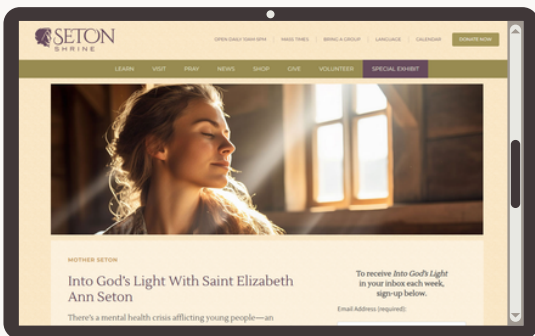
SETON SHRINE

OPEN DAILY 10AM-5PM | MASS TIMES | BRING A GROUP | LANGUAGE | CALENDAR

DONATE NOW

LEARN VISIT PRAY NEWS SHOP GIVE VOLUNTEER SPECIAL EXHIBIT

MOTHER SETON

Into God's Light With Saint Elizabeth Ann Seton

There's a mental health crisis afflicting young people—an

To receive *Into God's Light* in your inbox each week, sign-up below.

Email Address (required):